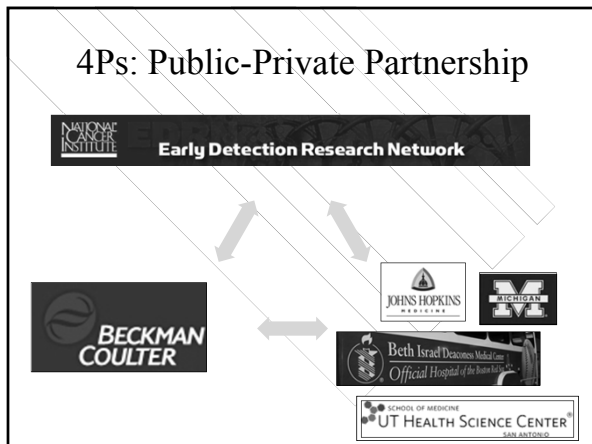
4Ps: Public-Private Partnership

NATIONAL CANCER INSTITUTE Early Detection Research Network

BECKMAN COULTER

JOHNS HOPKINS MEDICINE

MICHIGAN

Beth Israel Deaconess Medical Center
Official Hospital of the Boston Red Sox

SCHOOL OF MEDICINE
UT HEALTH SCIENCE CENTER®
SAN ANTONIO